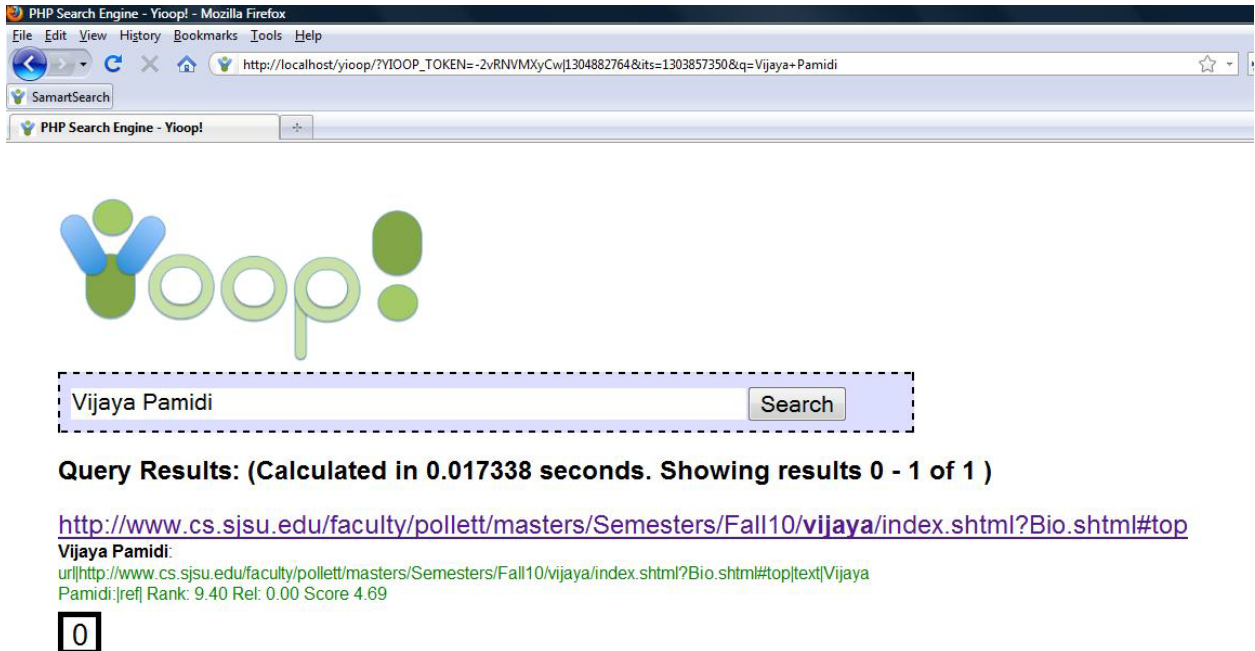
PHP Search Engine - Yioop! - Mozilla Firefox

File Edit View History Bookmarks Tools Help

http://localhost/yioop/?YIOOP_TOKEN=-2vRNVMXyCw|1304882764&its=1303857350&q=Vijaya+Pamidi

SamartSearch

PHP Search Engine - Yioop!

Yioop!

Vijaya Pamidi

Search

Query Results: (Calculated in 0.017338 seconds. Showing results 0 - 1 of 1 )

http://www.cs.sjsu.edu/faculty/pollett/masters/Semesters/Fall10/vijaya/index.shtml?Bio.shtml#top

Vijaya Pamidi:

url|http://www.cs.sjsu.edu/faculty/pollett/masters/Semesters/Fall10/vijaya/index.shtml?Bio.shtml#top|text|Vijaya Pamidi:|ref| Rank: 9.40 Rel: 0.00 Score 4.69

0